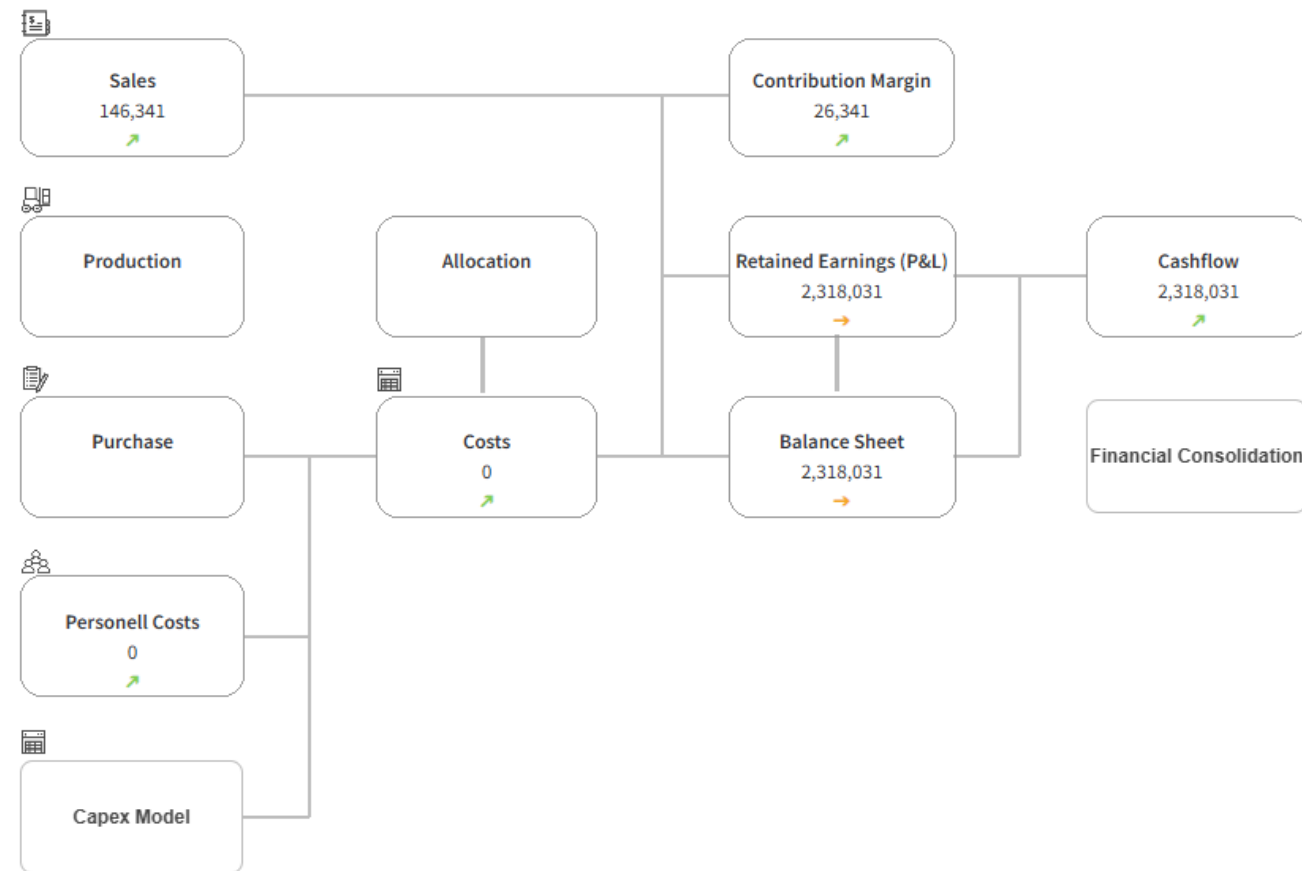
Sales
146,341

Contribution Margin
26,341

Production

Allocation

Retained Earnings (P&L)
2,318,031

Cashflow
2,318,031

Purchase

Costs
0

Balance Sheet
2,318,031

Financial Consolidation

Personell Costs
0

Capex Model